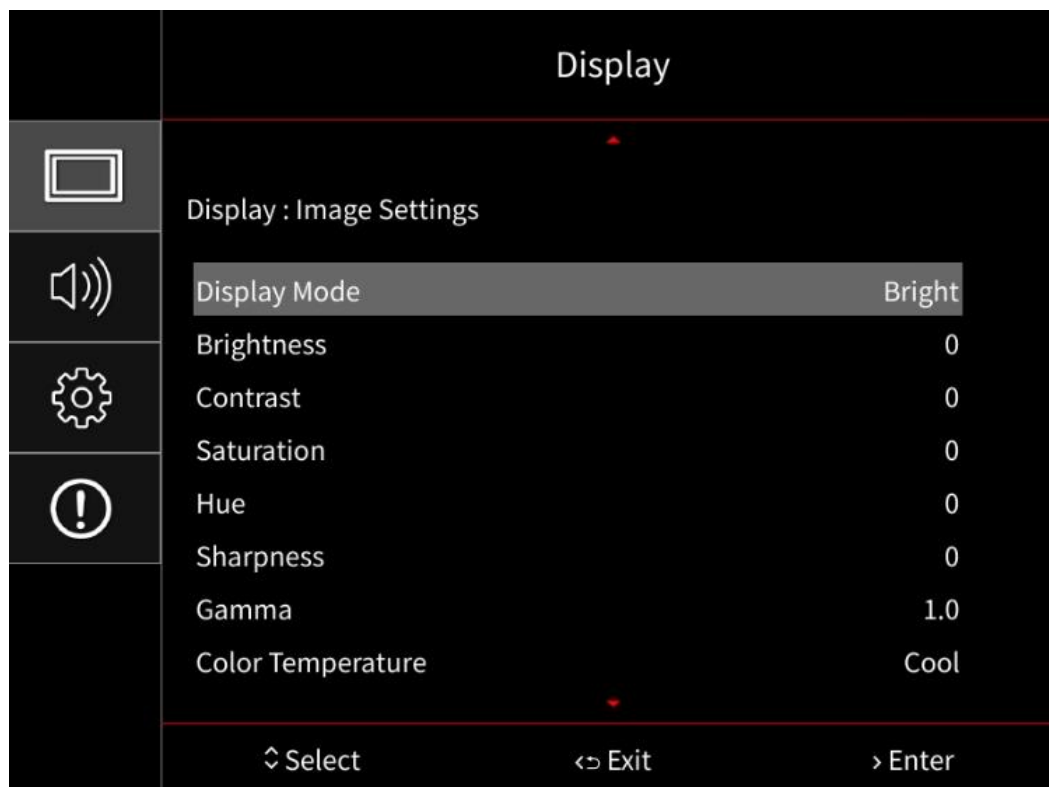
Display

Display : Image Settings

| | |
|---|---|
| Display Mode | Bright |
| Brightness | 0 |
| Contrast | 0 |
| Saturation | 0 |
| Hue | 0 |
| Sharpness | 0 |
| Gamma | 1.0 |
| Color Temperature | Cool |

Select Exit Enter